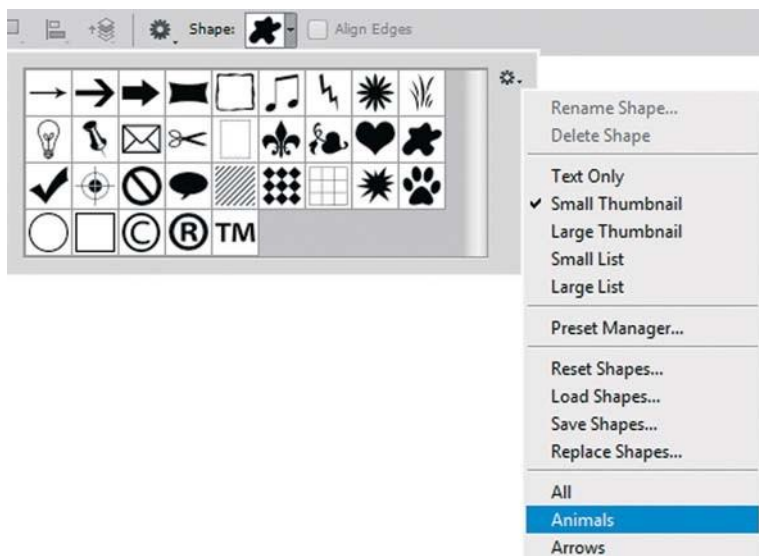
Shape: Align Edges

TM

Rename Shape...
Delete Shape

Text Only
✔ Small Thumbnail
Large Thumbnail
Small List
Large List

Preset Manager...

Reset Shapes...
Load Shapes...
Save Shapes...
Replace Shapes...

All
Animals
Arrows